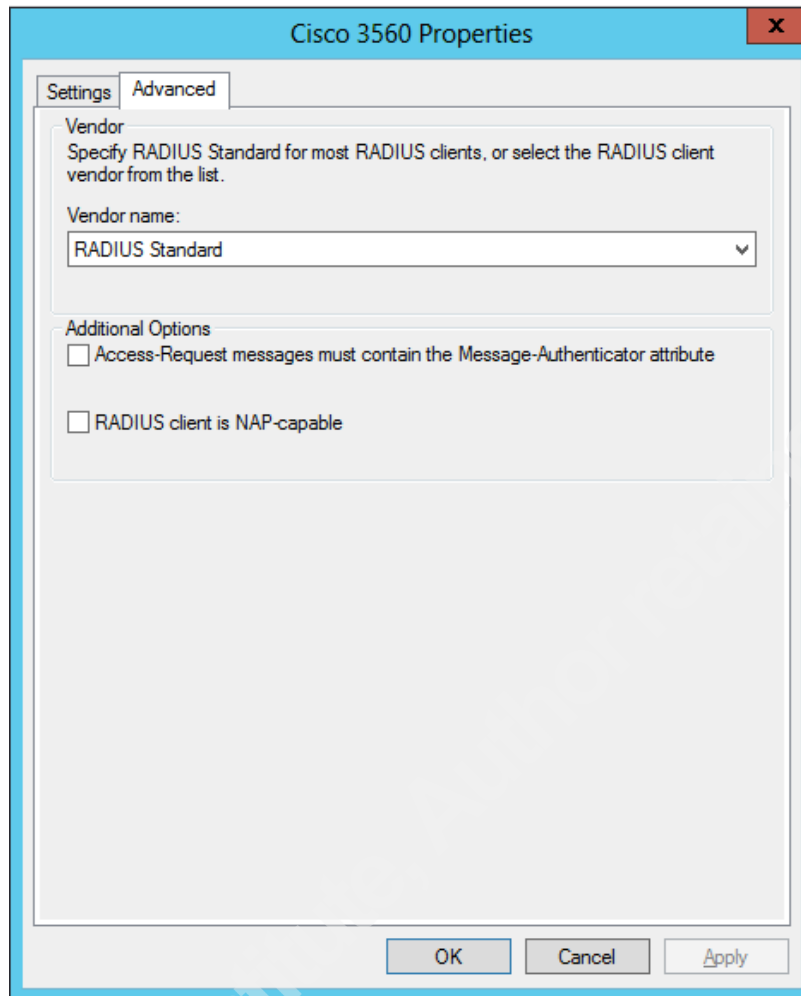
Cisco 3560 Properties

x

Settings

Advanced

Vendor

Specify RADIUS Standard for most RADIUS clients, or select the RADIUS client vendor from the list.

Vendor name:

RADIUS Standard

Additional Options

Access-Request messages must contain the Message-Authenticator attribute

RADIUS client is NAP-capable

OK

Cancel

Apply